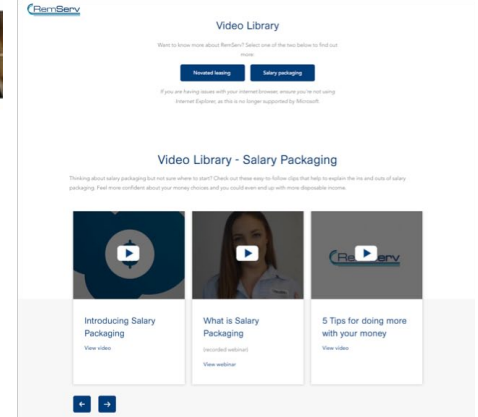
RemServ

Video Library

Want to know more about RemServ? Select one of the two below to find out more.

Novated leasing

Salary packaging

If you are having issues with your internet browser, ensure you're not using Internet Explorer, as this is no longer supported by Microsoft.

Video Library - Salary Packaging

Thinking about salary packaging but not sure where to start? Check out these easy-to-follow clips that help to explain the ins and outs of salary packaging. Feel more confident about your money choices and you could even end up with more disposable income.

RemServ

Introducing Salary Packaging

View video

What is Salary Packaging

(recorded webinar)

View webinar

5 Tips for doing more with your money

View video

←

→